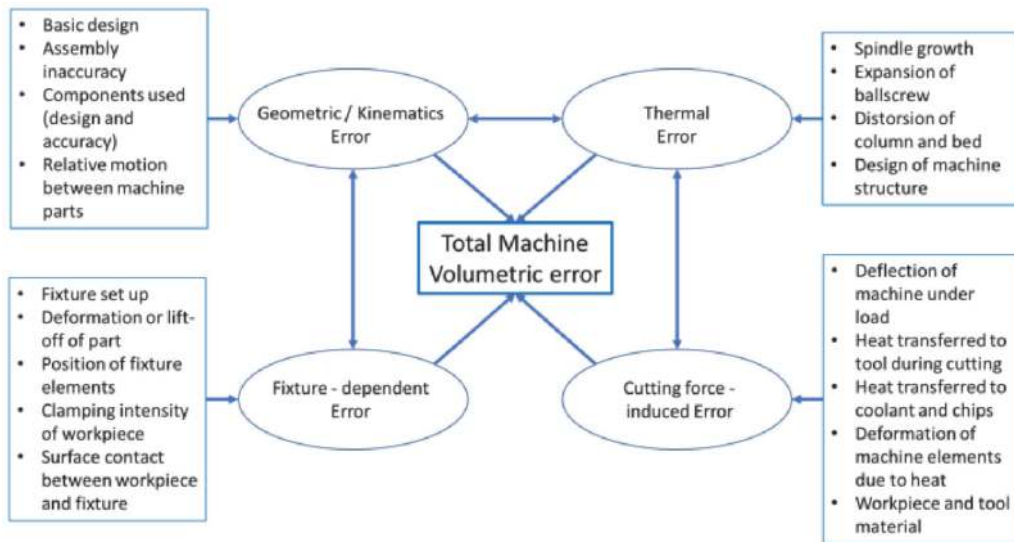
- Basic design
- Assembly inaccuracy
- Components used (design and accuracy)
- Relative motion between machine parts

Geometric / Kinematics Error

Thermal Error

- Spindle growth
- Expansion of ballscrew
- Distorsion of column and bed
- Design of machine structure

Total Machine Volumetric error

- Fixture set up
- Deformation or lift-off of part
- Position of fixture elements
- Clamping intensity of workpiece
- Surface contact between workpiece and fixture

Fixture - dependent Error

Cutting force - induced Error

- Deflection of machine under load
- Heat transferred to tool during cutting
- Heat transferred to coolant and chips
- Deformation of machine elements due to heat
- Workpiece and tool material